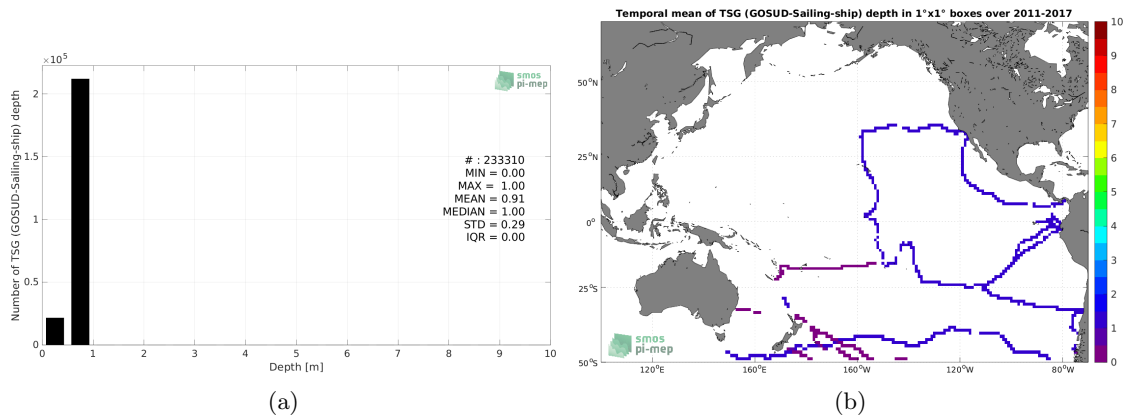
$\times 10^5$

smos pi-mep

Number of TSG (GOSUD-Sailing-ship) depth

2
1.5
1
0.5
0

# : 233310
MIN = 0.00
MAX = 1.00
MEAN = 0.91
MEDIAN = 1.00
STD = 0.29
IQR = 0.00

0 1 2 3 4 5 6 7 8 9 10
Depth [m]

(a)

Temporal mean of TSG (GOSUD-Sailing-ship) depth in 1°x1° boxes over 2011-2017

50°N
25°N
0°
25°S
50°S

120°E 160°E 160°W 120°W 80°W

smos pi-mep

10
9
8
7
6
5
4
3
2
1
0

(b)